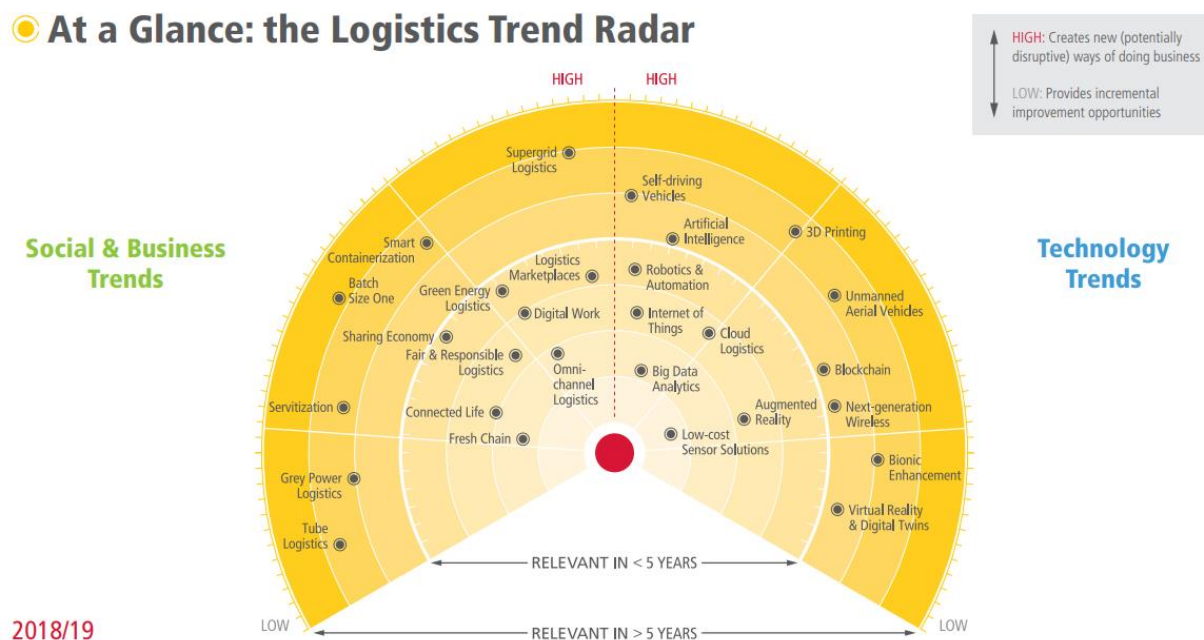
At a Glance: the Logistics Trend Radar

HIGH: Creates new (potentially disruptive) ways of doing business

LOW: Provides incremental improvement opportunities

HIGH HIGH

Social & Business Trends

Technology Trends

Supergrid Logistics

Self-driving Vehicles

Artificial Intelligence

3D Printing

Smart Containerization

Batch Size One

Logistics Marketplaces

Green Energy Logistics

Robotics & Automation

Unmanned Aerial Vehicles

Digital Work

Internet of Things

Cloud Logistics

Sharing Economy

Fair & Responsible Logistics

Omni-channel Logistics

Big Data Analytics

Blockchain

Servitization

Connected Life

Augmented Reality

Next-generation Wireless

Fresh Chain

Low-cost Sensor Solutions

Grey Power Logistics

Bionic Enhancement

Tube Logistics

Virtual Reality & Digital Twins

RELEVANT IN < 5 YEARS

2018/19

LOW

RELEVANT IN > 5 YEARS

LOW